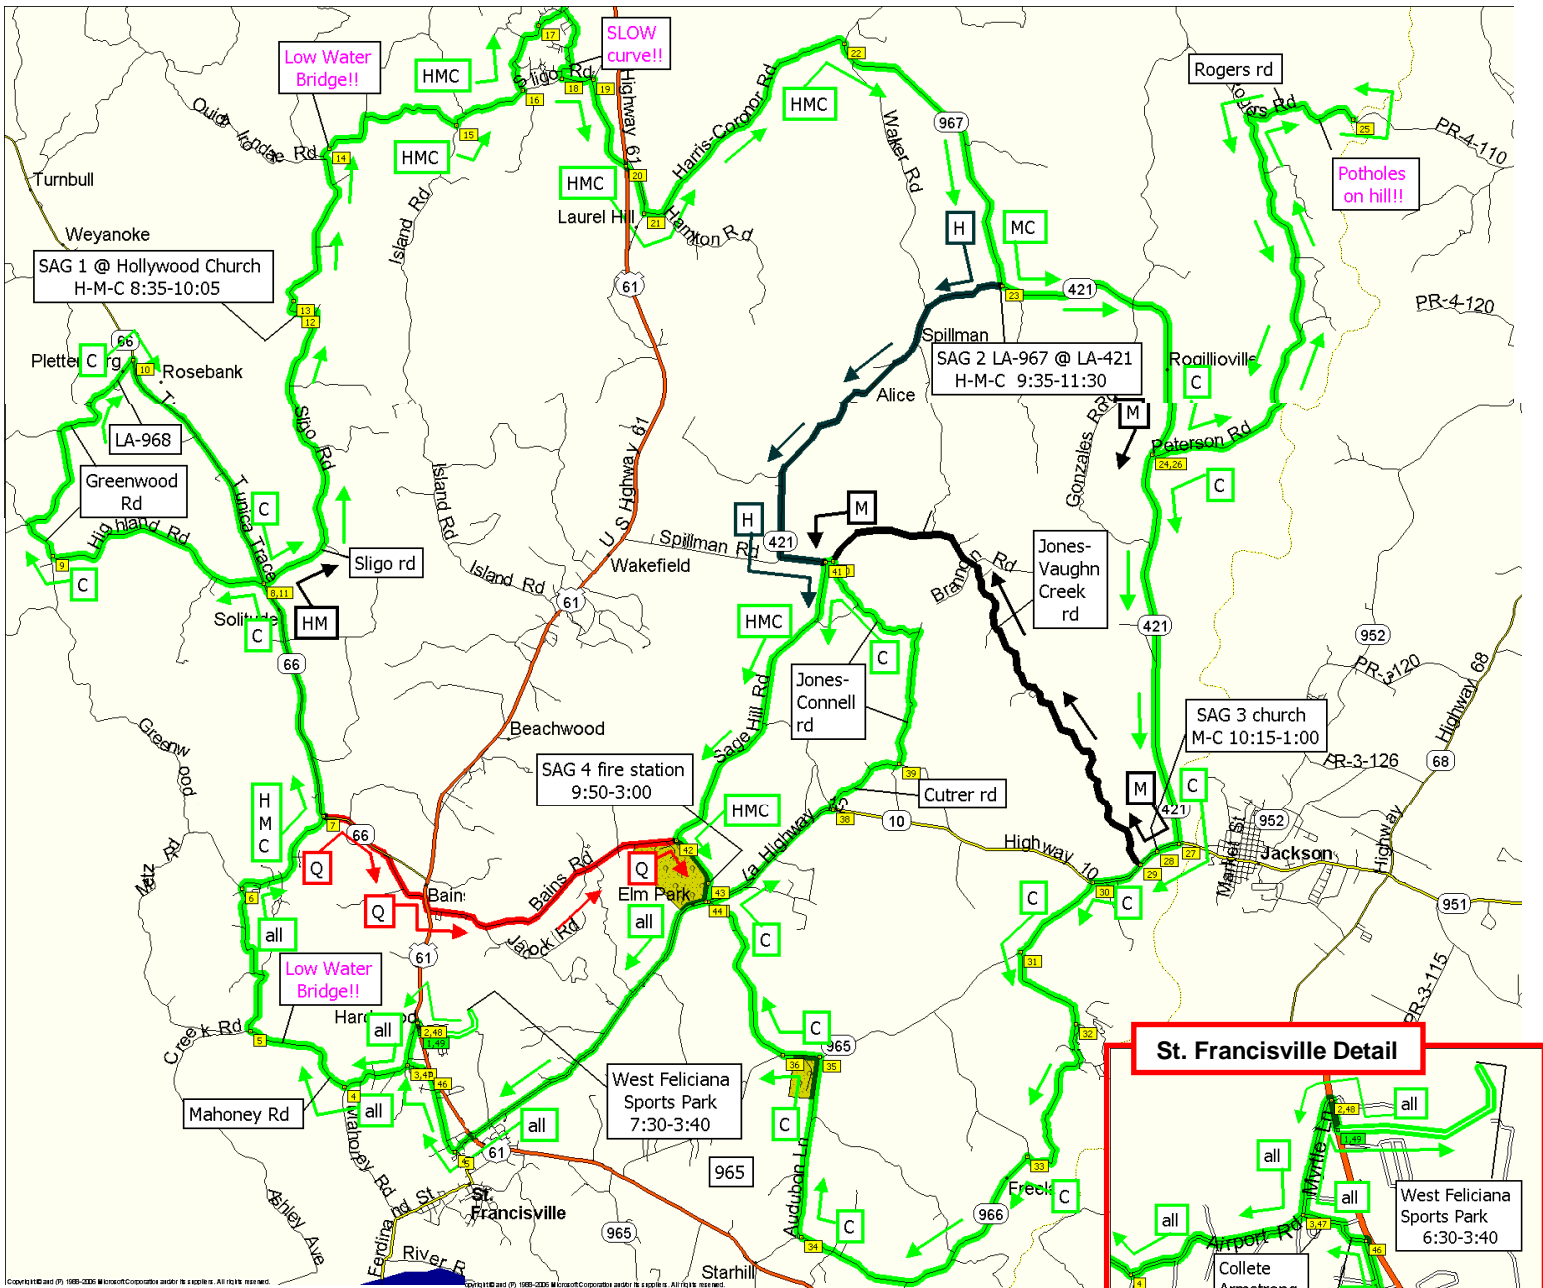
Low Water Bridge!!
HMC
SLOW curve!!
17
Sligo Rd
16
18
19
Highway 61
22
HMC
Harris-Coronor Rd
967
Rogers rd
Rogers Rd
25
PR-4-110
Quid Inde Rd
14
15
HMC
HMC
20
Walker Rd
Turnbull
Island Rd
Laurel Hill
21
Hamton Rd
H
MC
Potholes on hill!!
Weyanoke
SAG 1 @ Hollywood Church H-M-C 8:35-10:05
61
23
421
PR-4-120
13
12
Spillman
SAG 2 LA-967 @ LA-421 H-M-C 9:35-11:30
66
Pletten
C
10
Rosebank
Alice
Rogillioville
C
Gonzales Rd
M
LA-968
Sligo Rd
Peterson Rd
24,26
Greenwood Rd
C
Island Rd
U S Highway 61
C
Highland Rd
Tunica Trace
H
M
Spillman Rd
421
Jones-Vaughn Creek rd
Sligo rd
Wakefield
41
Branch Rd
9
C
8,11
Island Rd
61
Solitude
C
HM
HMC
C
421
952
66
Jones-Connell rd
PR-3-120
Highway 68
Sage Hill Rd
Beachwood
SAG 3 church M-C 10:15-1:00
Greenwood
SAG 4 fire station 9:50-3:00
39
Cutrer rd
PR-3-126
68
H M C
7
66
HMC
La Highway 10
38
10
M
421
Highway 10
952
Jackson
Highway
Metz Rd
Q
Bains Rd
42
Q
Elm Park
28
27
Market St
C
6
Bains
43
29
30
C
Q
Jack Rd
44
all
C
all
61
C
951
31
PR-3-115
Low Water Bridge!!
Creek Rd
Hardwood
all
2,48
1,49
C
965
32
St. Francisville Detail
5
3,47
46
36
35
West Feliciana Sports Park 7:30-3:40
Mahoney Rd
all
all
4
45
61
C
all
2,48
1,49
965
all
Mahoney Rd
33
Freck
C
all
Myrtle Ln
West Feliciana Sports Park 6:30-3:40
Ashley Ave
Ferdinand St
St. Francisville
Audubon Ln
C
966
all
Airport Rd
3,47
965
34
Collete Armstrong
46
River R
Starhill
4
Copyright © and (P) 1988-2006 Microsoft Corporation and/or its suppliers. All rights reserved.
Copyright © and (P) 1988-2006 Microsoft Corporation and/or its suppliers. All rights reserved.